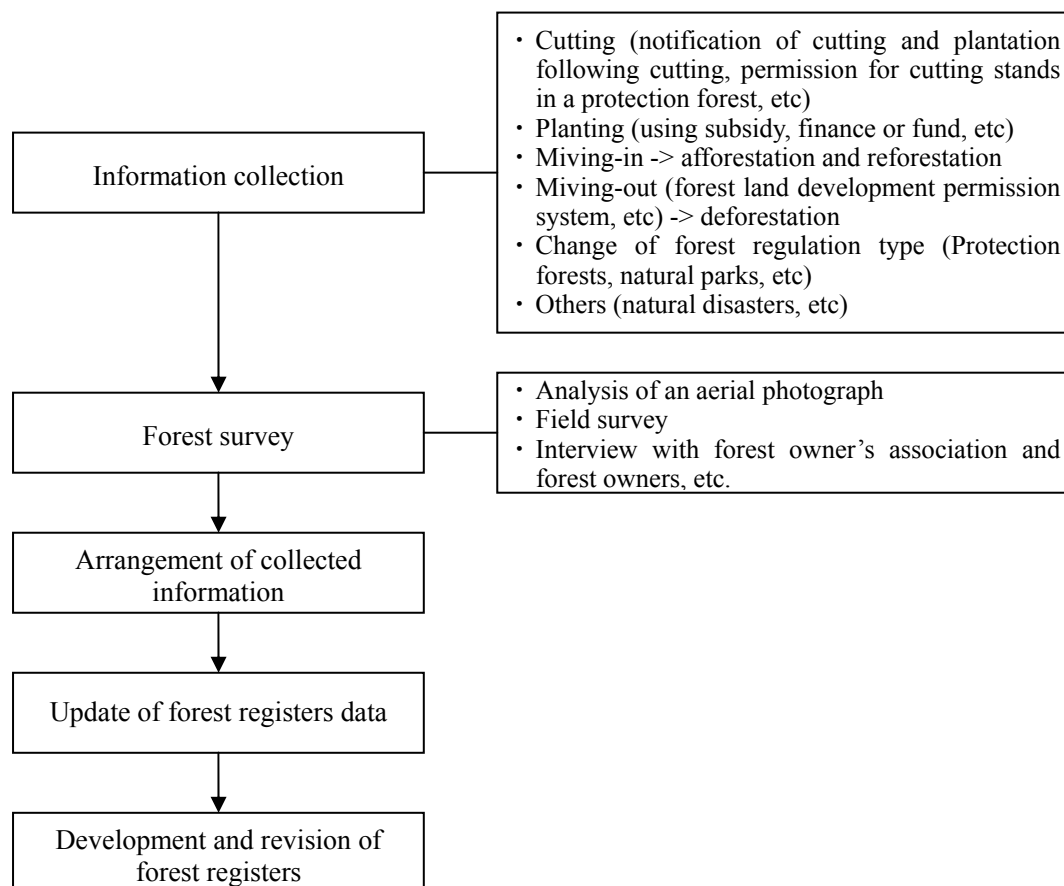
Information collection

・Cutting (notification of cutting and plantation following cutting, permission for cutting stands in a protection forest, etc)
・Planting (using subsidy, finance or fund, etc)
・Miving-in -> afforestation and reforestation
・Miving-out (forest land development permission system, etc) -> deforestation
・Change of forest regulation type (Protection forests, natural parks, etc)
・Others (natural disasters, etc)

Forest survey

・Analysis of an aerial photograph
・Field survey
・Interview with forest owner's association and forest owners, etc.

Arrangement of collected information

Update of forest registers data

Development and revision of forest registers